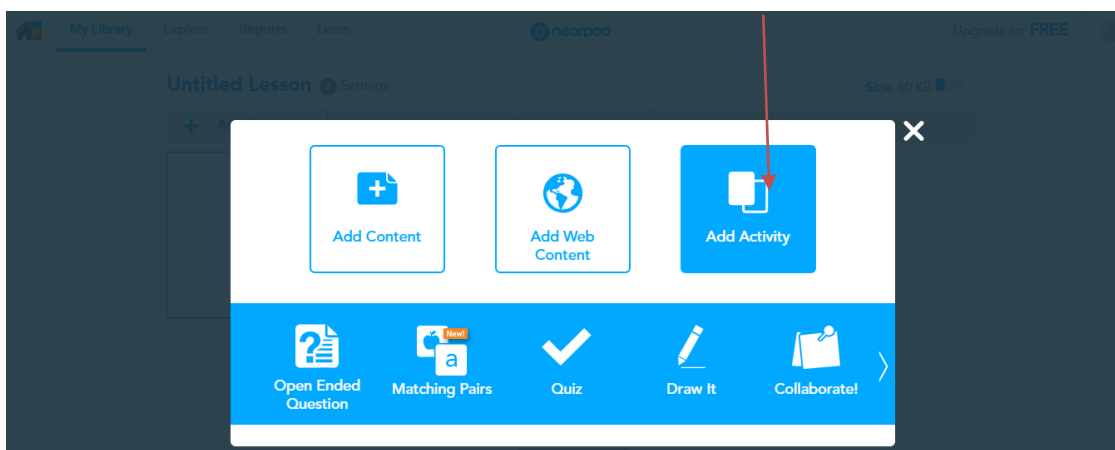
My Library Explore Reports Learn

nearpod

Upgrade for FREE

Untitled Lesson Settings

Size: 80 KB

Add Content

Add Web Content

Add Activity

Open Ended Question

New!

a

Matching Pairs

Quiz

Draw It

Collaborate!